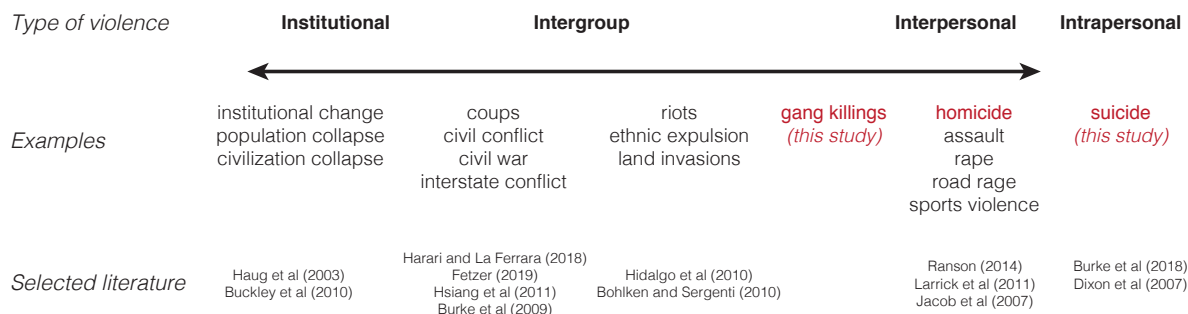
Type of violence | Institutional | Intergroup | Interpersonal | Intrapersonal

Examples

institutional change
population collapse
civilization collapse

coups
civil conflict
civil war
interstate conflict

riots
ethnic expulsion
land invasions

gang killings
(this study)

homicide
assault
rape
road rage
sports violence

suicide
(this study)

Selected literature

Haug et al (2003)
Buckley et al (2010)

Harari and La Ferrara (2018)
Fetzer (2019)
Hsiang et al (2011)
Burke et al (2009)

Hidalgo et al (2010)
Bohlken and Sergenti (2010)

Ranson (2014)
Larrick et al (2011)
Jacob et al (2007)

Burke et al (2018)
Dixon et al (2007)